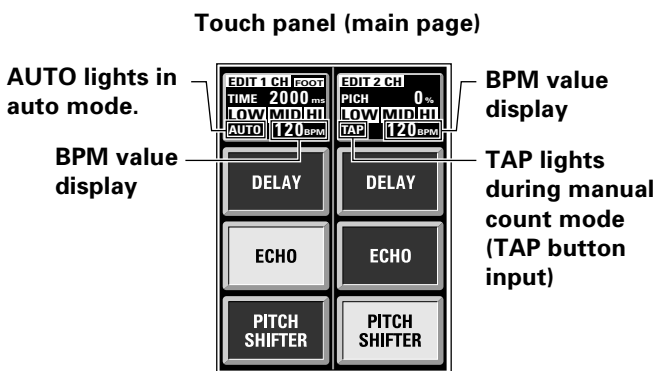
Touch panel (main page)

AUTO lights in auto mode.

BPM value display

EDIT 1 CH FOOT
TIME 2000 ms
LOW MID HI
AUTO 120 BPM

EDIT 2 CH
PICH 0 %
LOW MID HI
TAP 120 BPM

BPM value display

TAP lights during manual count mode (TAP button input)

DELAY
DELAY
ECHO
ECHO
PITCH SHIFTER
PITCH SHIFTER